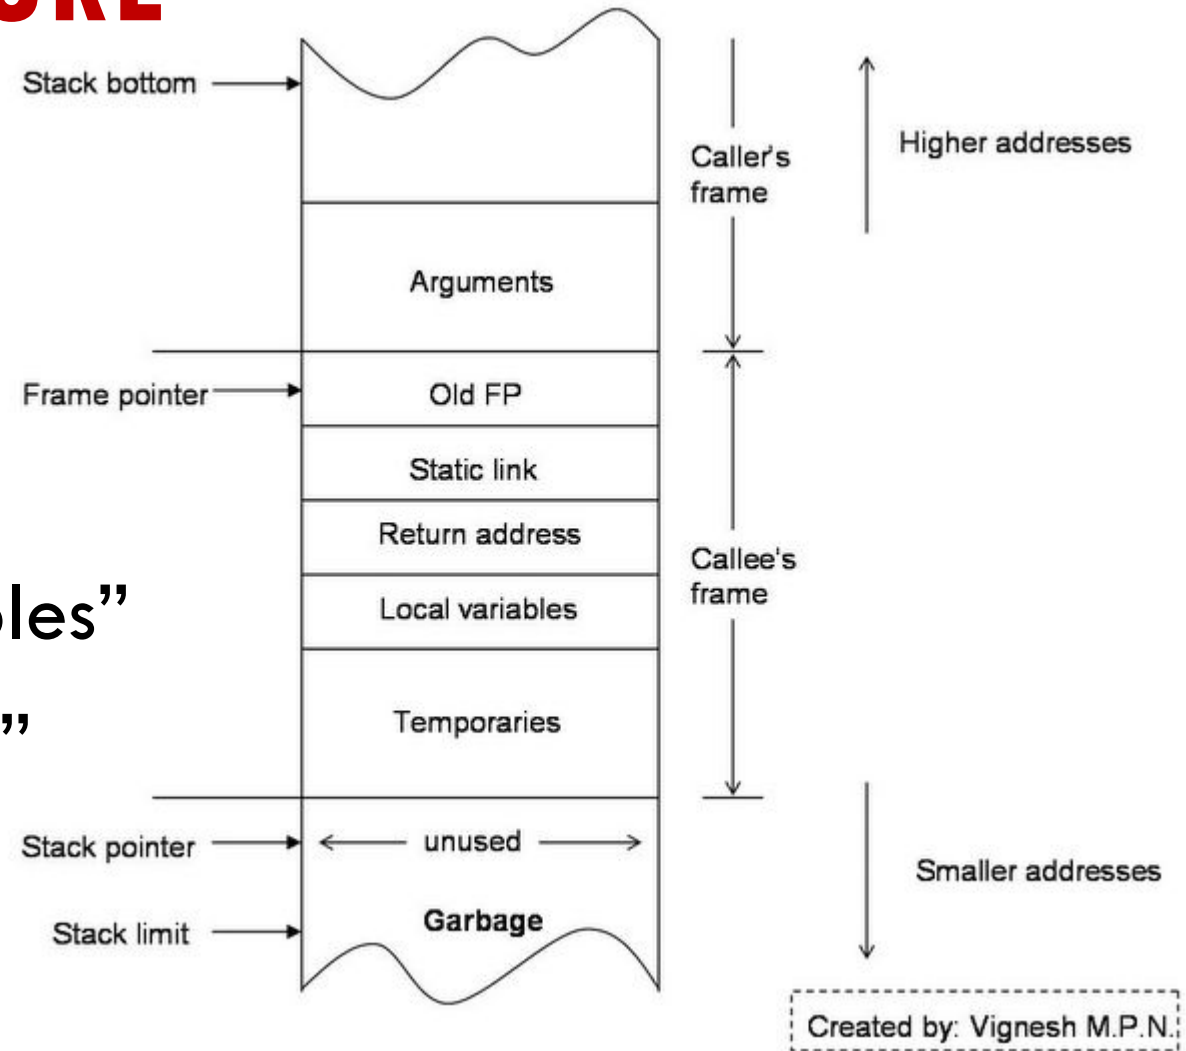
URE

Stack bottom

Caller's frame

Higher addresses

Arguments

Frame pointer

Old FP

Static link

Return address

Callee's frame

les"

Local variables

"

Temporaries

Stack pointer

unused

Smaller addresses

Stack limit

Garbage

Created by: Vignesh M.P.N.